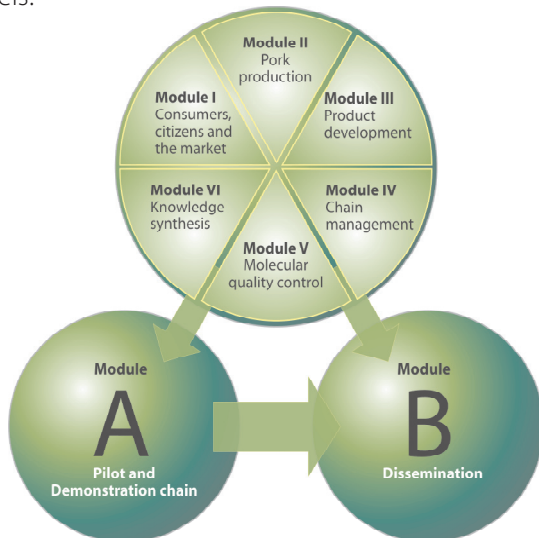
ers.

Module II
Pork production

Module I
Consumers, citizens and the market

Module III
Product development

Module VI
Knowledge synthesis

Module IV
Chain management

Module V
Molecular quality control

Module
A
Pilot and Demonstration chain

Module
B
Dissemination